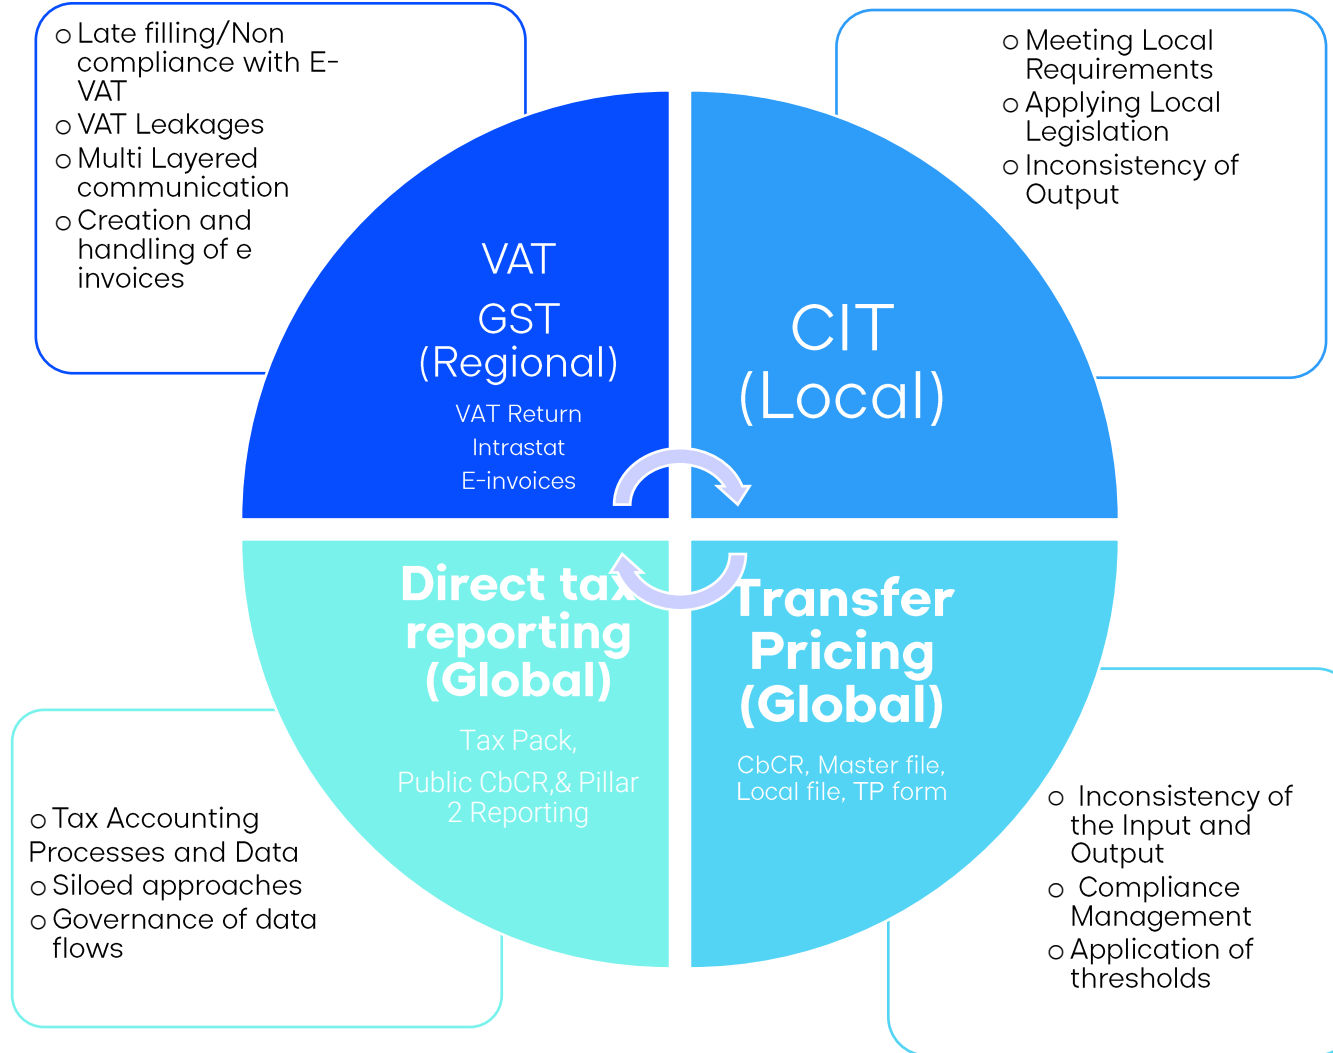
o Late filling/Non compliance with E-VAT
o VAT Leakages
o Multi Layered communication
o Creation and handling of e invoices

o Meeting Local Requirements
o Applying Local Legislation
o Inconsistency of Output

VAT
GST
(Regional)
VAT Return
Intrastat
E-invoices

CIT
(Local)

Direct tax reporting
(Global)
Tax Pack,
Public CbCR,& Pillar 2 Reporting

Transfer Pricing
(Global)
CbCR, Master file, Local file, TP form

o Tax Accounting Processes and Data
o Siloed approaches
o Governance of data flows

o Inconsistency of the Input and Output
o Compliance Management
o Application of thresholds